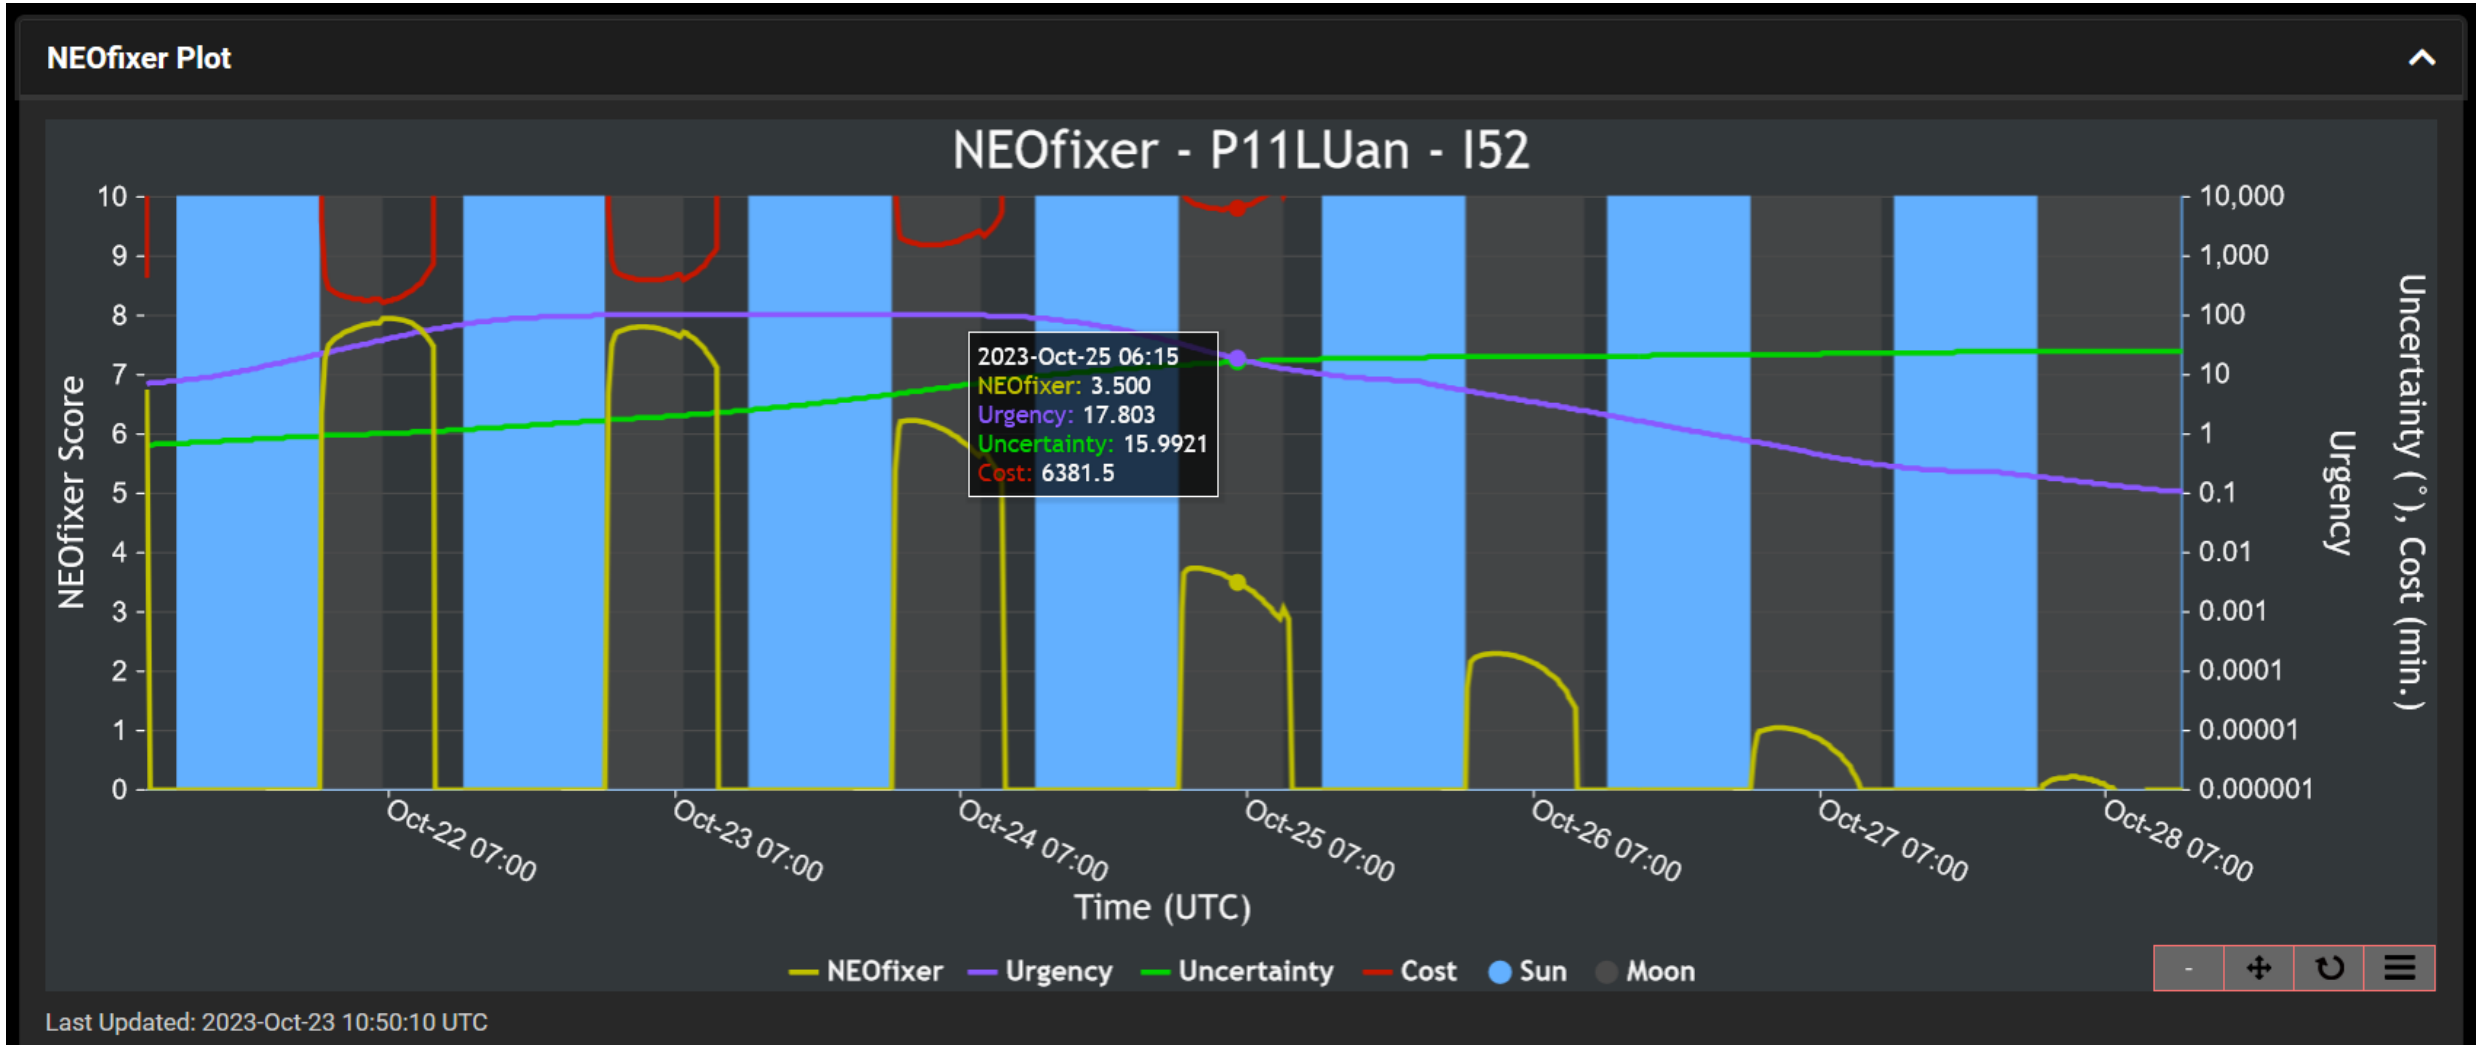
NEOfixer Plot

NEOfixer - P11LUan - I52

NEOfixer Score

10
9
8
7
6
5
4
3
2
1
0

2023-Oct-25 06:15
NEOfixer: 3.500
Urgency: 17.803
Uncertainty: 15.9921
Cost: 6381.5

10,000
1,000
100
10
1
0.1
0.01
0.001
0.0001
0.00001
0.000001

Urgency

Uncertainty (°), Cost (min.)

Oct-22 07:00
Oct-23 07:00
Oct-24 07:00
Oct-25 07:00
Oct-26 07:00
Oct-27 07:00
Oct-28 07:00

Time (UTC)

NEOfixer Urgency Uncertainty Cost Sun Moon

-

Last Updated: 2023-Oct-23 10:50:10 UTC